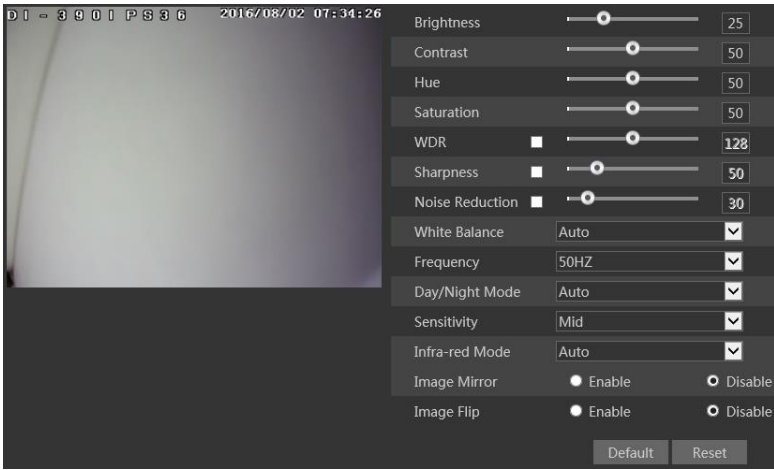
DI-3901PS36 2016/08/02 07:34:26

| | | |
|---|---|---|
| Brightness | | 25 |
| Contrast | | 50 |
| Hue | | 50 |
| Saturation | | 50 |
| WDR | | 128 |
| Sharpness | | 50 |
| Noise Reduction | | 30 |
| White Balance | Auto | |
| Frequency | 50HZ | |
| Day/Night Mode | Auto | |
| Sensitivity | Mid | |
| Infra-red Mode | Auto | |
| Image Mirror | Enable | Disable |
| Image Flip | Enable | Disable |

Default Reset